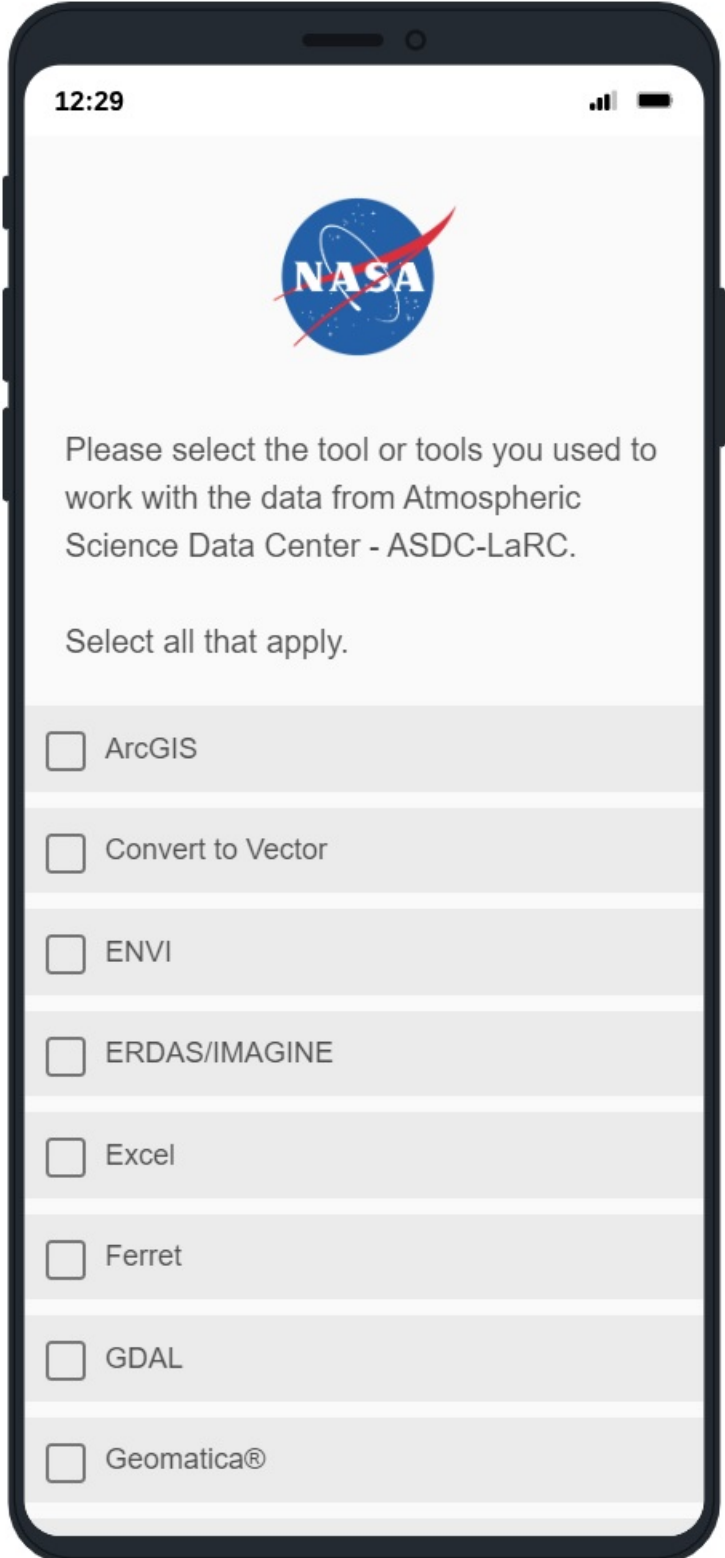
12:29

NASA

Please select the tool or tools you used to work with the data from Atmospheric Science Data Center - ASDC-LaRC.

Select all that apply.

ArcGIS

Convert to Vector

ENVI

ERDAS/IMAGINE

Excel

Ferret

GDAL

Geomatica®